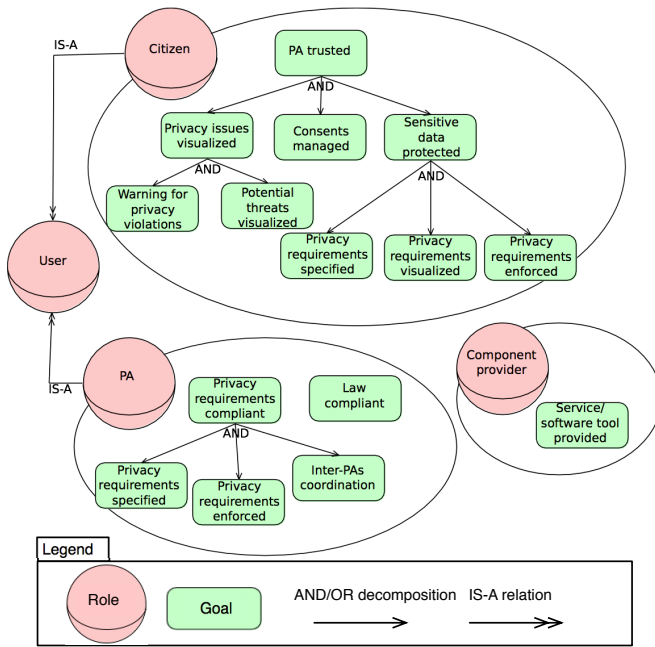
IS-A

Citizen

PA trusted

AND

Privacy issues visualized

Consents managed

Sensitive data protected

AND

Warning for privacy violations

Potential threats visualized

AND

Privacy requirements specified

Privacy requirements visualized

Privacy requirements enforced

User

IS-A

PA

Privacy requirements compliant

Law compliant

AND

Privacy requirements specified

Privacy requirements enforced

Inter-PAs coordination

Component provider

Service/ software tool provided

Legend

Role

Goal

AND/OR decomposition

IS-A relation